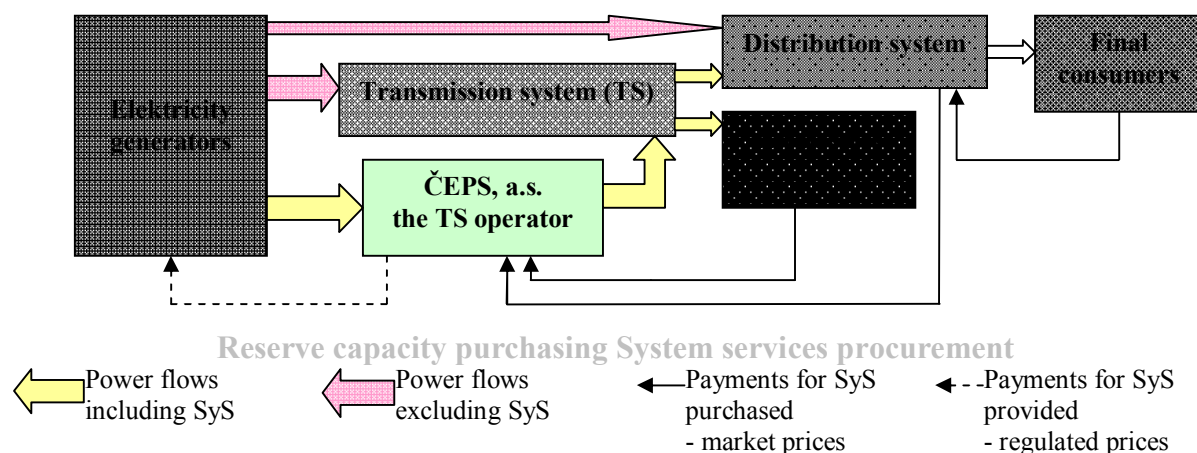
Distribution system

Final consumers

Elektricity generators

Transmission system (TS)

ČEPS, a.s. the TS operator

Reserve capacity purchasing System services procurement

Power flows including SyS

Power flows excluding SyS

Payments for SyS purchased - market prices

Payments for SyS provided - regulated prices